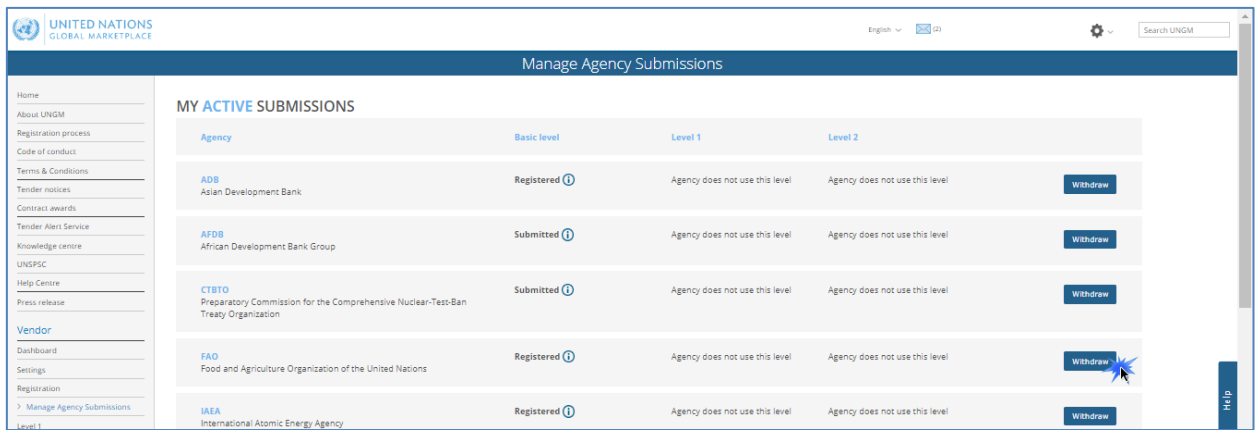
UNITED NATIONS
GLOBAL MARKETPLACE

English (2) Search UNGM

Manage Agency Submissions

Home
About UNGM
Registration process
Code of conduct
Terms & Conditions
Tender notices
Contract awards
Tender Alert Service
Knowledge centre
UNSPSC
Help Centre
Press release

Vendor
Dashboard
Settings
Registration
> Manage Agency Submissions
Level 1

MY ACTIVE SUBMISSIONS

| Agency | Basic level | Level 1 | Level 2 | |
|---|---|---|---|---|
| ADB Asian Development Bank | Registered | Agency does not use this level | Agency does not use this level | Withdraw |
| AFDB African Development Bank Group | Submitted | Agency does not use this level | Agency does not use this level | Withdraw |
| CTBTO Preparatory Commission for the Comprehensive Nuclear-Test-Ban Treaty Organization | Submitted | Agency does not use this level | Agency does not use this level | Withdraw |
| FAO Food and Agriculture Organization of the United Nations | Registered | Agency does not use this level | Agency does not use this level | Withdraw |
| IAEA International Atomic Energy Agency | Registered | Agency does not use this level | Agency does not use this level | Withdraw |

Help